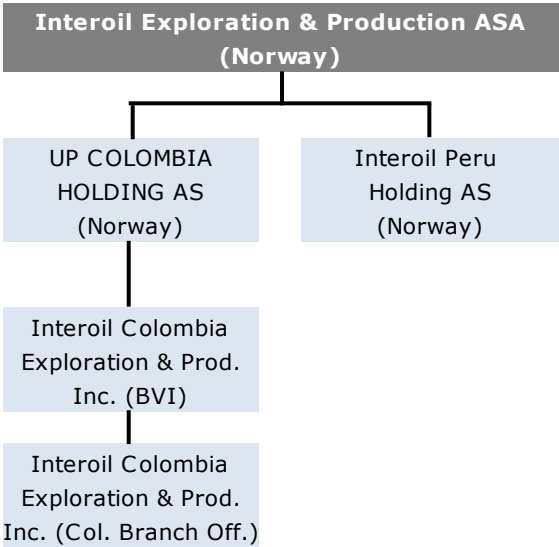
Interoil Exploration & Production ASA
(Norway)

UP COLOMBIA HOLDING AS
(Norway)

Interoil Peru Holding AS
(Norway)

Interoil Colombia Exploration & Prod. Inc. (BVI)

Interoil Colombia Exploration & Prod. Inc. (Col. Branch Off.)